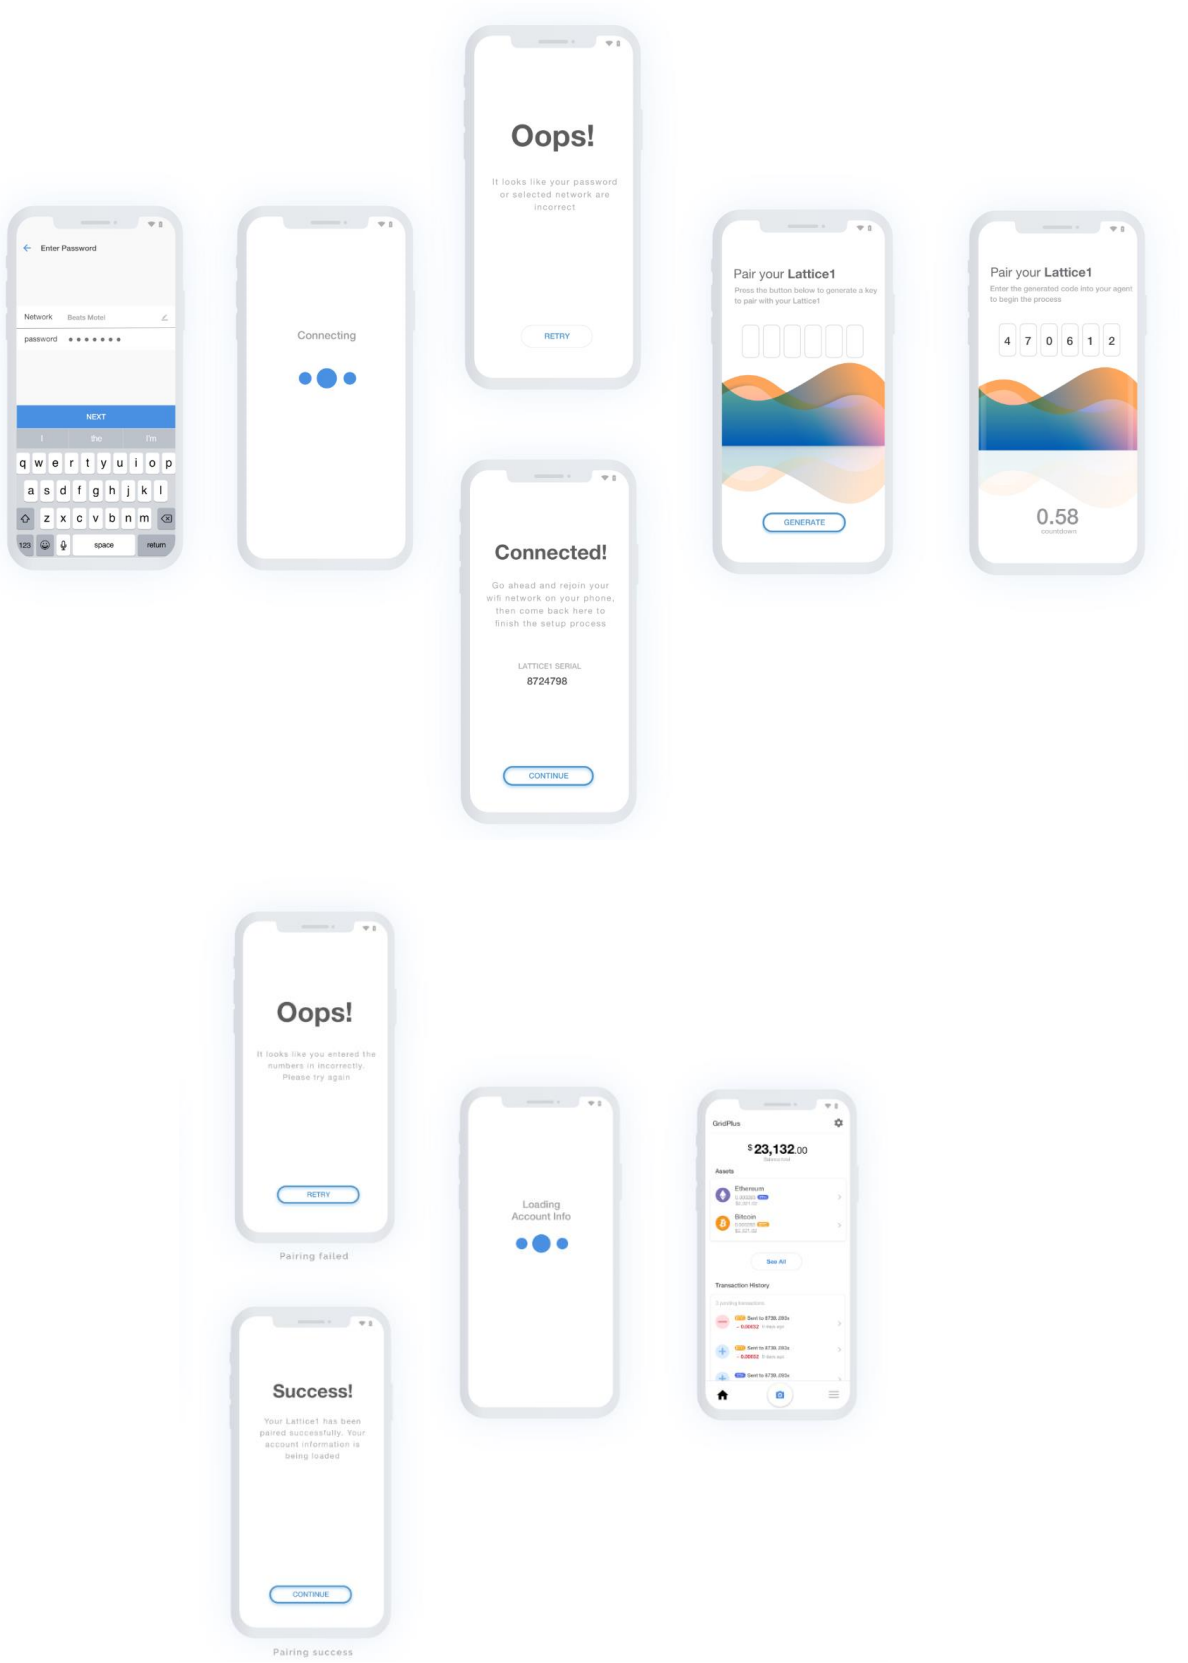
Enter Password

Network Beats Motel

password •••••••

NEXT

I the I'm

q w e r t y u i o p

a s d f g h j k l

z x c v b n m

123 space return

Connecting

Oops!

It looks like your password or selected network are incorrect

RETRY

Connected!

Go ahead and rejoin your wifi network on your phone, then come back here to finish the setup process

LATTICE1 SERIAL

8724798

CONTINUE

Pair your Lattice1

Press the button below to generate a key to pair with your Lattice1

GENERATE

Pair your Lattice1

Enter the generated code into your agent to begin the process

4 7 0 6 1 2

0.58

countdown

Oops!

It looks like you entered the numbers in incorrectly. Please try again

RETRY

Pairing failed

Success!

Your Lattice1 has been paired successfully. Your account information is being loaded

CONTINUE

Pairing success

Loading Account Info

GridPlus

$23,132.00

Assets

Ethereum

Bitcoin

See All

Transaction History

Sent to 0738..093a

Sent to 0738..093a

Sent to 0738..093a